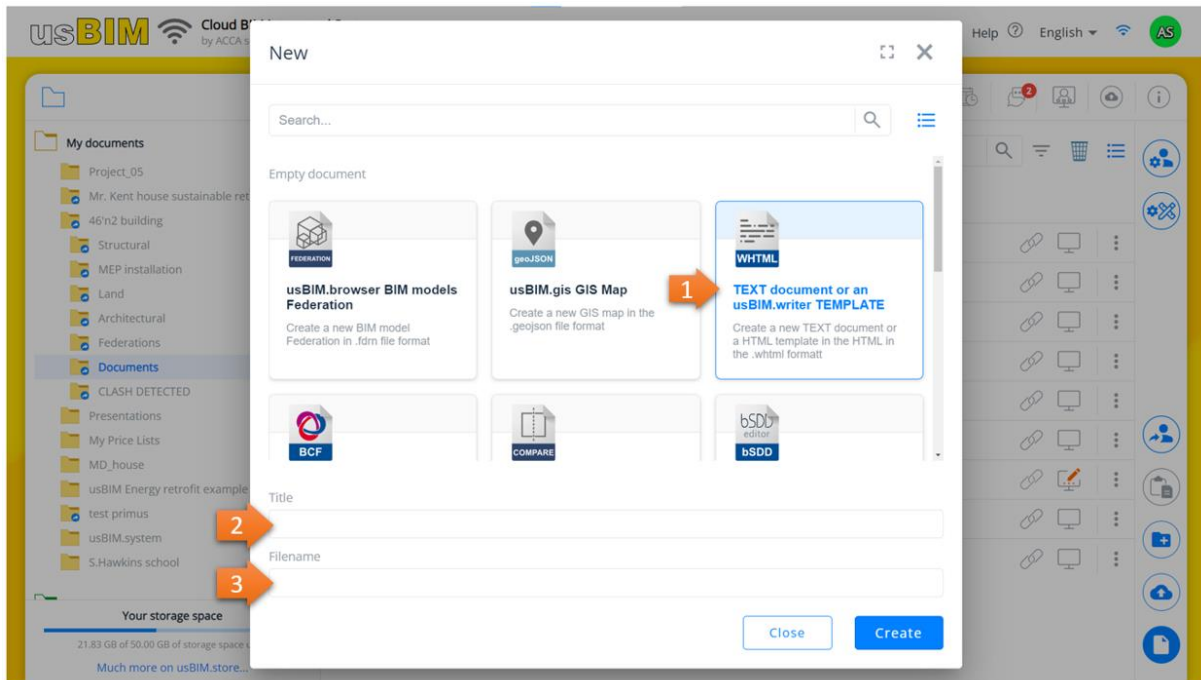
usBIM Cloud BI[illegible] by ACCA s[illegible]

Help English AS

My documents
Project_05
Mr. Kent house sustainable ret
46'n2 building
Structural
MEP installation
Land
Architectural
Federations
Documents
CLASH DETECTED
Presentations
My Price Lists
MD_house
usBIM Energy retrofit example
test primus
usBIM.system
S.Hawkins school

Your storage space
21.83 GB of 50.00 GB of storage space
Much more on usBIM.store...

New

Search...

Empty document

FEDERATION
usBIM.browser BIM models Federation
Create a new BIM model Federation in .fdm file format

geoJSON
usBIM.gis GIS Map
Create a new GIS map in the .geojson file format

WHTML
1
TEXT document or an usBIM.writer TEMPLATE
Create a new TEXT document or a HTML template in the HTML in the .whtml formatt

BCF

COMPARE

bSDD editor
bSDD

Title
2
Filename
3

Close
Create